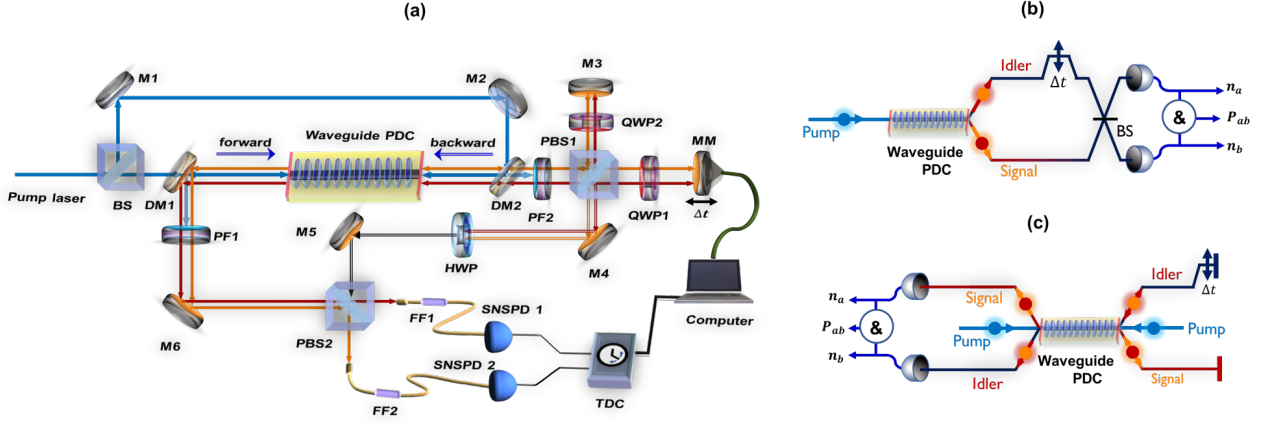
(a)

M1
M2
M3
QWP2
forward
Waveguide PDC
backward
PBS1
MM
Pump laser
BS
DM1
DM2
PF2
QWP1
$\Delta t$
PF1
M5
HWP
M4
M6
PBS2
FF1
SNSPD 1
Computer
SNSPD 2
FF2
TDC

(b)

Idler
$\Delta t$
$n_a$
Pump
&
$P_{ab}$
BS
Waveguide PDC
Signal
$n_b$

(c)

Idler
$\Delta t$
$n_a$
Signal
$P_{ab}$
&
Pump
Pump
$n_b$
Waveguide PDC
Idler
Signal